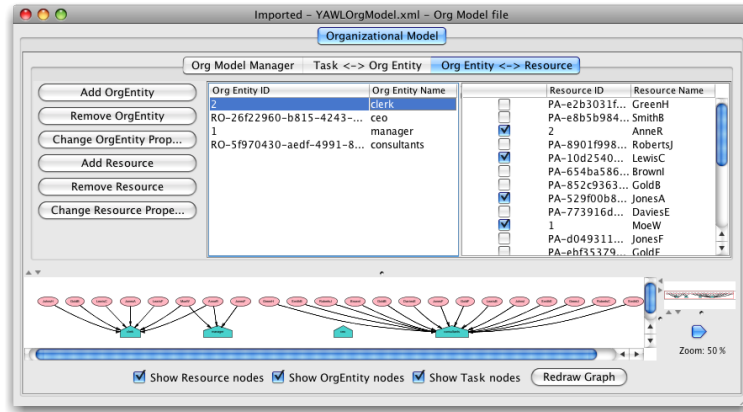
Imported – YAWLOrgModel.xml – Org Model file

Organizational Model

Org Model Manager | Task <-> Org Entity | Org Entity <-> Resource

Add OrgEntity
Remove OrgEntity
Change OrgEntity Prop...
Add Resource
Remove Resource
Change Resource Prope...

| Org Entity ID | Org Entity Name |
|---|---|
| 2 | clerk |
| RO-26f22960-b815-4243-... | ceo |
| 1 | manager |
| RO-5f970430-aedf-4991-8... | consultants |

| | Resource ID | Resource Name |
|---|---|---|
| ☐ | PA-e2b3031f... | GreenH |
| ☐ | PA-e8b5b984... | SmithB |
| ☑ | 2 | AnneR |
| ☐ | PA-8901f998... | RobertsJ |
| ☑ | PA-10d2540... | LewisC |
| ☐ | PA-654ba586... | BrownI |
| ☐ | PA-852c9363... | GoldB |
| ☑ | PA-529f00b8... | JonesA |
| ☐ | PA-773916d... | DaviesE |
| ☑ | 1 | MoeW |
| ☐ | PA-d049311... | JonesF |
| ☐ | PA-ebf35379... | GoldF |

manager

Zoom: 50 %

Show Resource nodes  Show OrgEntity nodes  Show Task nodes  Redraw Graph